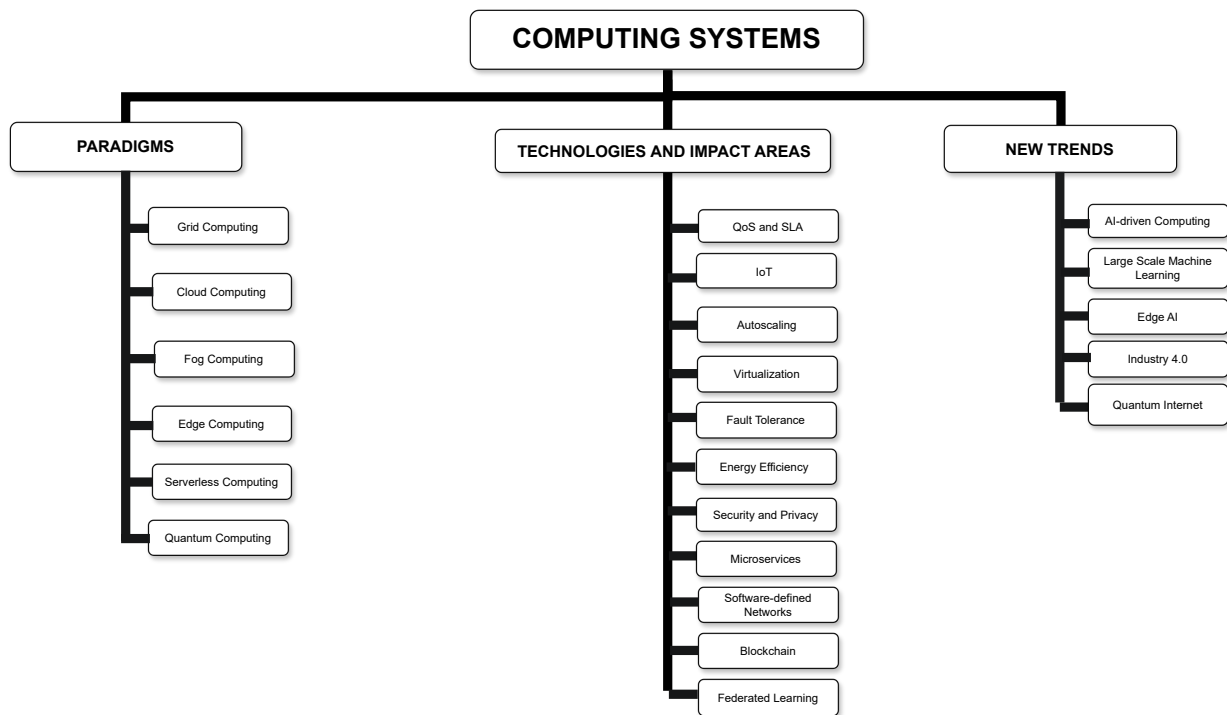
COMPUTING SYSTEMS

PARADIGMS

Grid Computing

Cloud Computing

Fog Computing

Edge Computing

Serverless Computing

Quantum Computing

TECHNOLOGIES AND IMPACT AREAS

QoS and SLA

IoT

Autoscaling

Virtualization

Fault Tolerance

Energy Efficiency

Security and Privacy

Microservices

Software-defined Networks

Blockchain

Federated Learning

NEW TRENDS

AI-driven Computing

Large Scale Machine Learning

Edge AI

Industry 4.0

Quantum Internet